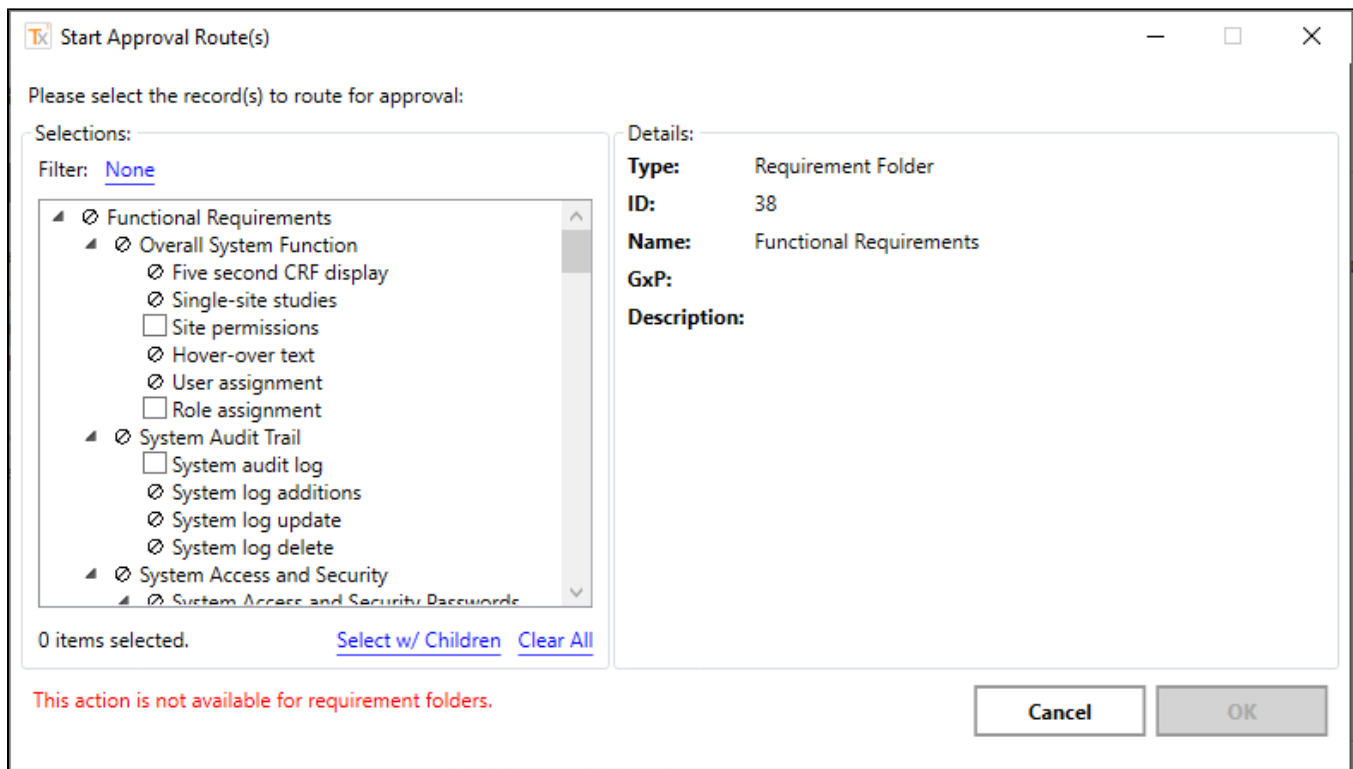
Tx Start Approval Route(s)

Please select the record(s) to route for approval:

Selections:

Filter: None

Functional Requirements
Overall System Function
Five second CRF display
Single-site studies
Site permissions
Hover-over text
User assignment
Role assignment
System Audit Trail
System audit log
System log additions
System log update
System log delete
System Access and Security
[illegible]

0 items selected.

Select w/ Children Clear All

Details:

Type: Requirement Folder
ID: 38
Name: Functional Requirements
GxP:
Description:

This action is not available for requirement folders.

Cancel OK